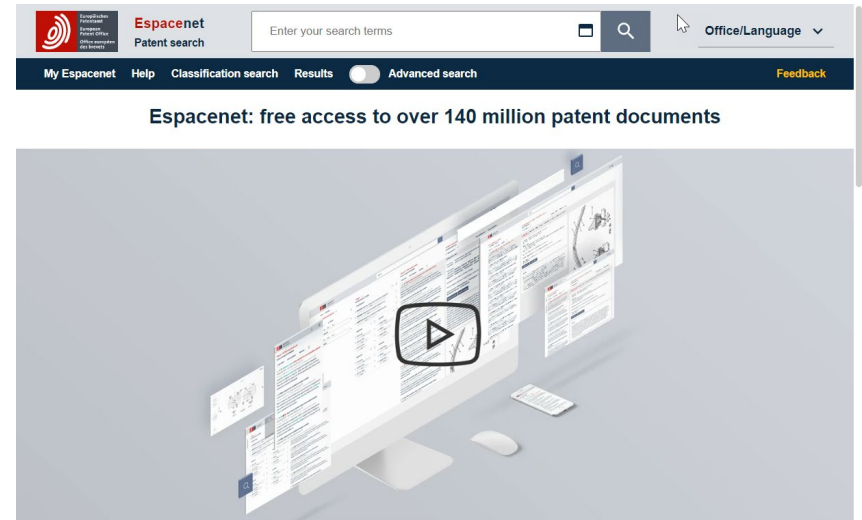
Europäisches Patentamt
European Patent Office
Office européen des brevets

Espacenet
Patent search

Enter your search terms

Office/Language

My Espacenet Help Classification search Results Advanced search

Feedback

Espacenet: free access to over 140 million patent documents